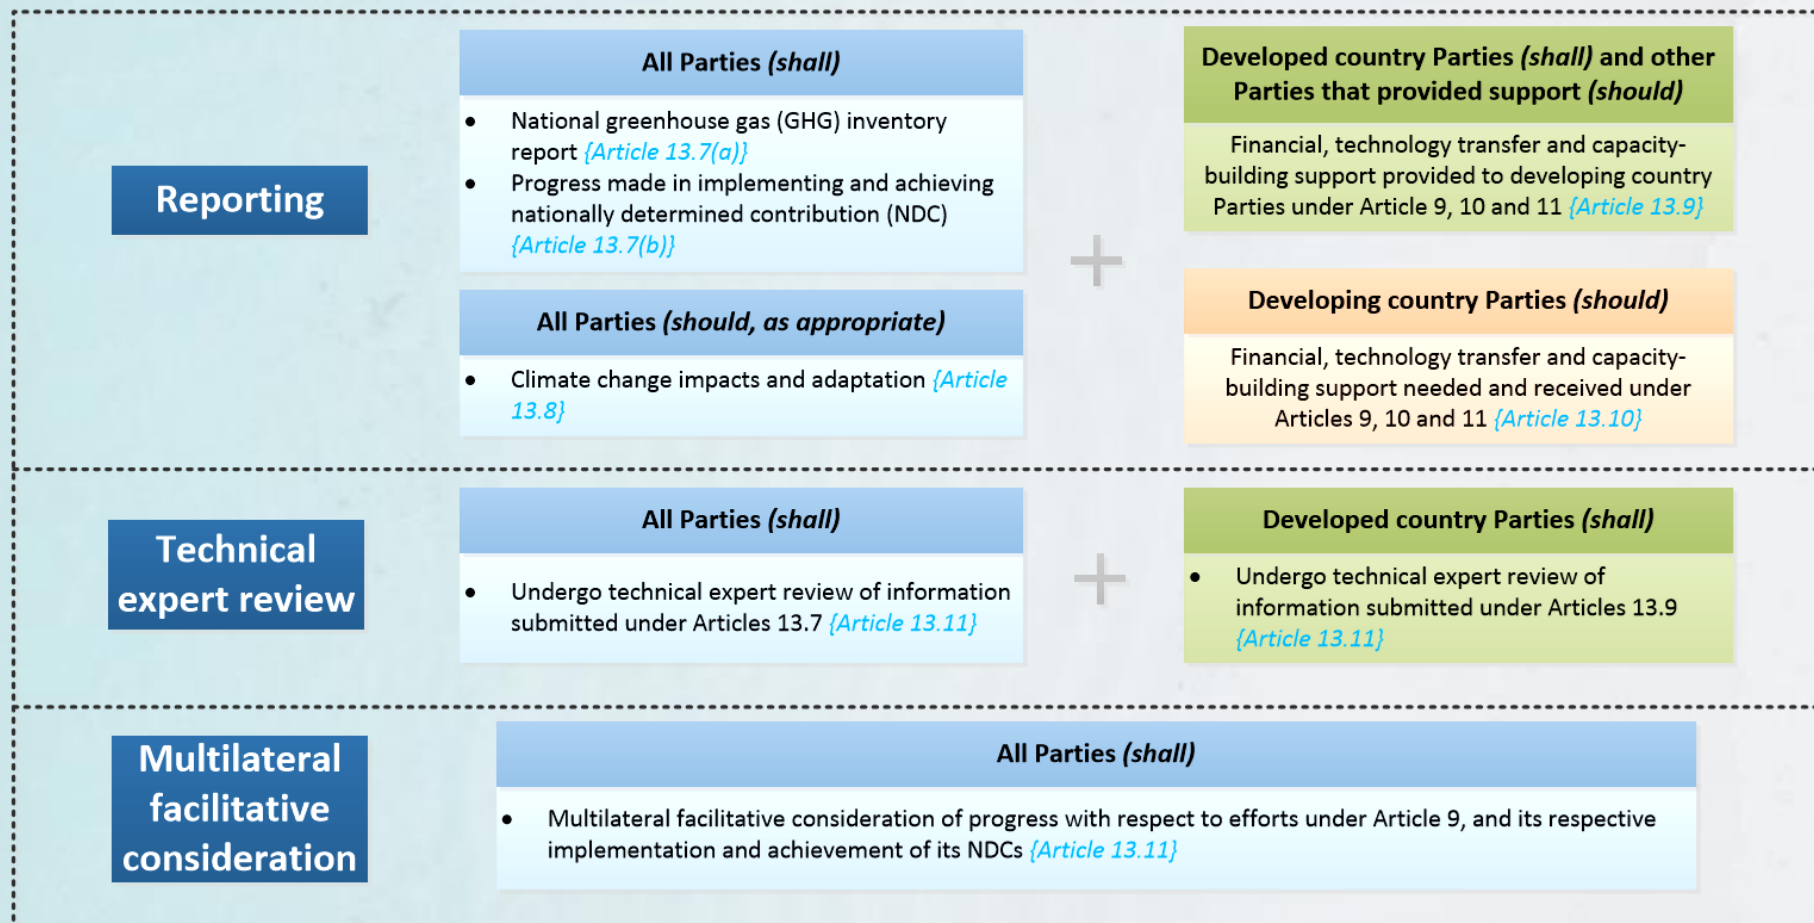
Reporting

All Parties *(shall)*

- National greenhouse gas (GHG) inventory report {Article 13.7(a)}
- Progress made in implementing and achieving nationally determined contribution (NDC) {Article 13.7(b)}

All Parties *(should, as appropriate)*

- Climate change impacts and adaptation {Article 13.8}

+

Developed country Parties *(shall)* and other Parties that provided support *(should)*

Financial, technology transfer and capacity-building support provided to developing country Parties under Article 9, 10 and 11 {Article 13.9}

Developing country Parties *(should)*

Financial, technology transfer and capacity-building support needed and received under Articles 9, 10 and 11 {Article 13.10}

Technical expert review

All Parties *(shall)*

- Undergo technical expert review of information submitted under Articles 13.7 {Article 13.11}

+

Developed country Parties *(shall)*

- Undergo technical expert review of information submitted under Articles 13.9 {Article 13.11}

Multilateral facilitative consideration

All Parties *(shall)*

- Multilateral facilitative consideration of progress with respect to efforts under Article 9, and its respective implementation and achievement of its NDCs {Article 13.11}